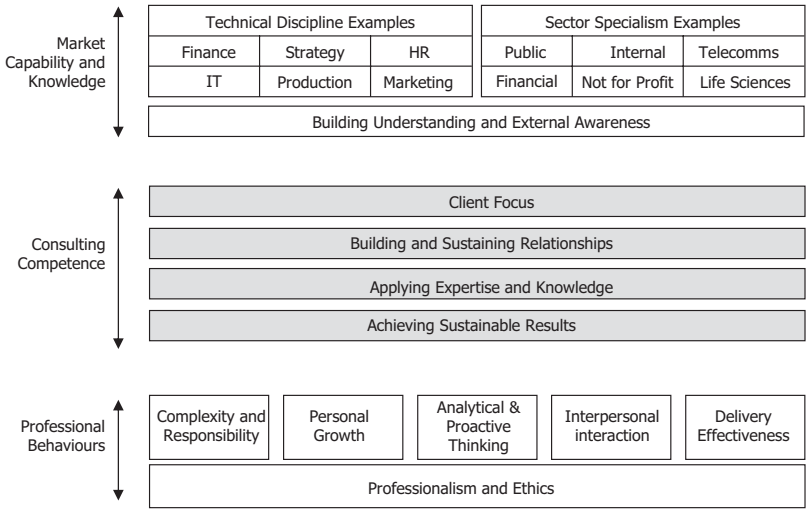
Market Capability and Knowledge

| Technical Discipline Examples | | |
|---|---|---|
| Finance | Strategy | HR |
| IT | Production | Marketing |

| Sector Specialism Examples | | |
|---|---|---|
| Public | Internal | Telecomms |
| Financial | Not for Profit | Life Sciences |

Building Understanding and External Awareness

Consulting Competence

Client Focus

Building and Sustaining Relationships

Applying Expertise and Knowledge

Achieving Sustainable Results

Professional Behaviours

Complexity and Responsibility

Personal Growth

Analytical & Proactive Thinking

Interpersonal interaction

Delivery Effectiveness

Professionalism and Ethics